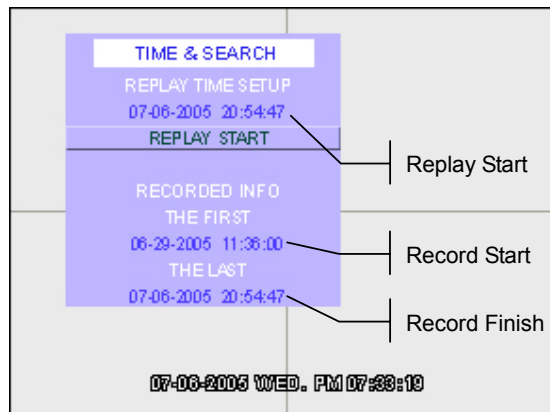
TIME & SEARCH
REPLAY TIME SETUP
07-06-2005 20:54:47
REPLAY START
RECORDED INFO
THE FIRST
06-29-2005 11:36:00
THE LAST
07-06-2005 20:54:47

Replay Start
Record Start
Record Finish

07-06-2005 WED. PM 07:33:19